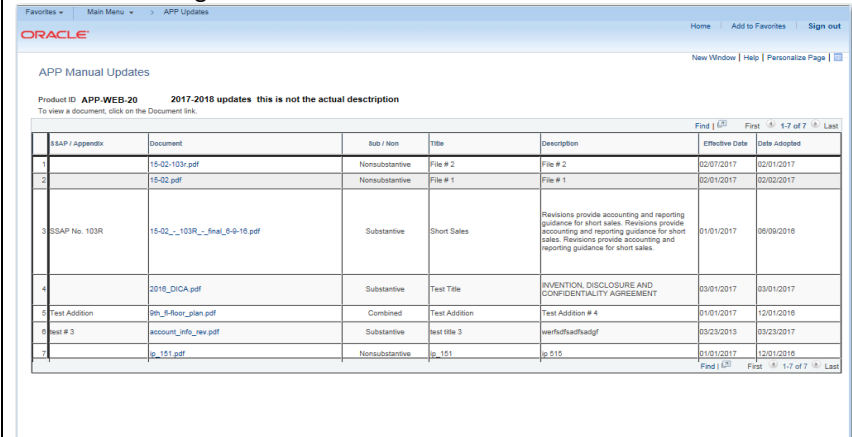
Favorites ▾ | Main Menu ▾ > APP Updates

ORACLE

Home | Add to Favorites | Sign out

New Window | Help | Personalize Page

APP Manual Updates

Product ID APP-WEB-20 2017-2018 updates this is not the actual description

To view a document, click on the Document link.

Find | First 1-7 of 7 Last

| | SSAP / Appendix | Document | Sub / Non | Title | Description | Effective Date | Date Adopted |
|---|---|---|---|---|---|---|---|
| 1 | | 15-02-103r.pdf | Nonsubstantive | File # 2 | File # 2 | 02/07/2017 | 02/01/2017 |
| 2 | | 15-02.pdf | Nonsubstantive | File # 1 | File # 1 | 02/01/2017 | 02/02/2017 |
| 3 | SSAP No. 103R | 15-02_-_103R_-_final_6-9-16.pdf | Substantive | Short Sales | Revisions provide accounting and reporting guidance for short sales. Revisions provide accounting and reporting guidance for short sales. Revisions provide accounting and reporting guidance for short sales. | 01/01/2017 | 06/09/2016 |
| 4 | | 2016_DICA.pdf | Substantive | Test Title | INVENTION, DISCLOSURE AND CONFIDENTIALITY AGREEMENT | 03/01/2017 | 03/01/2017 |
| 5 | Test Addition | 9th_fl-floor_plan.pdf | Combined | Test Addition | Test Addition # 4 | 01/01/2017 | 12/01/2016 |
| 6 | test # 3 | account_info_rev.pdf | Substantive | test title 3 | werfsdfsadfsadgf | 03/23/2013 | 03/23/2017 |
| 7 | | ip_151.pdf | Nonsubstantive | ip_151 | ip 515 | 01/01/2017 | 12/01/2016 |

Find | First 1-7 of 7 Last